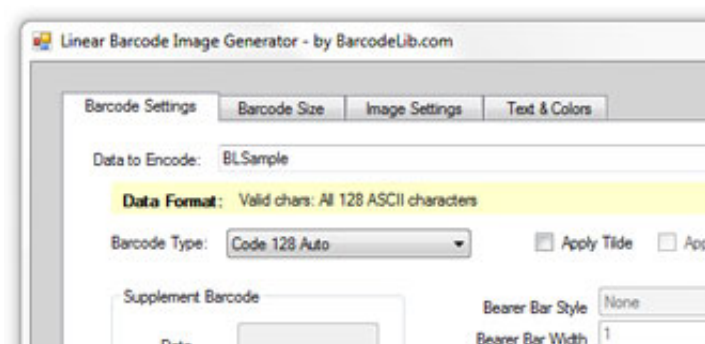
Linear Barcode Image Generator - by BarcodeLib.com

Barcode Settings | Barcode Size | Image Settings | Text & Colors

Data to Encode: BLSample

Data Format: Valid chars: All 128 ASCII characters

Barcode Type: Code 128 Auto

Apply Tilde

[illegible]

Supplement Barcode

Bearer Bar Style None

Bearer Bar Width 1

Data